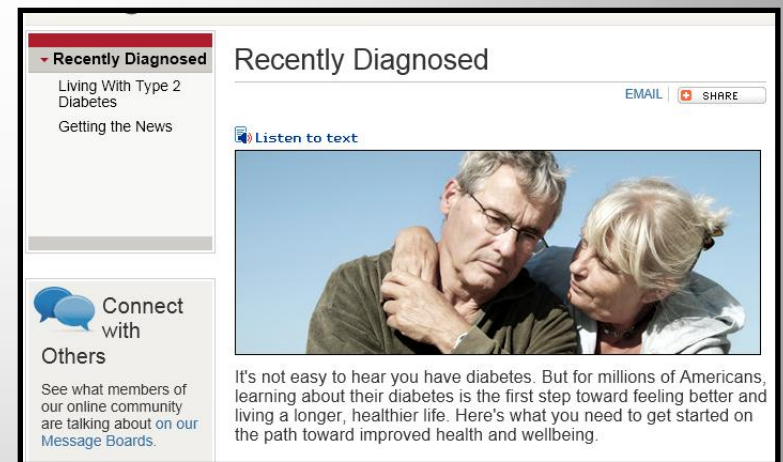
Recently Diagnosed
Living With Type 2 Diabetes
Getting the News

Connect with Others

See what members of our online community are talking about on our Message Boards.

Recently Diagnosed

EMAIL | SHARE

Listen to text

It's not easy to hear you have diabetes. But for millions of Americans, learning about their diabetes is the first step toward feeling better and living a longer, healthier life. Here's what you need to get started on the path toward improved health and wellbeing.